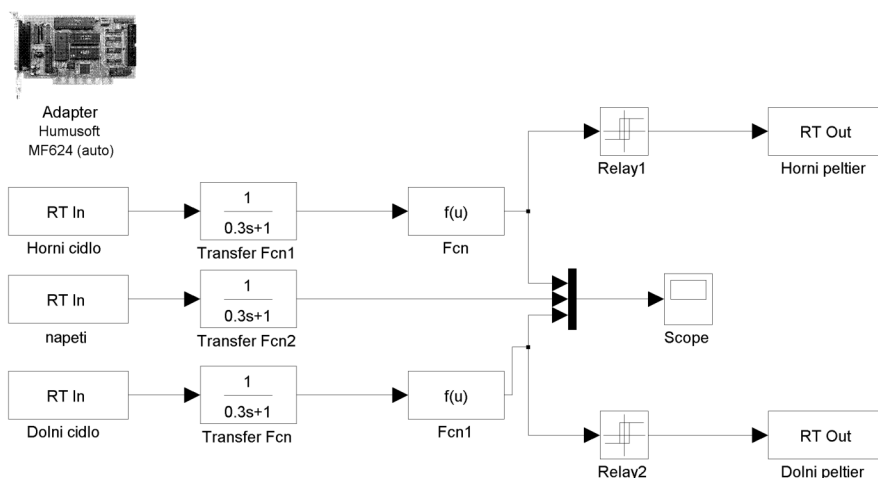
Adapter
Humusoft
MF624 (auto)

RT In
Horni cidlo

$\frac{1}{0.3s+1}$
Transfer Fcn1

f(u)
Fcn

Relay1

RT Out
Horni peltier

RT In
napeti

$\frac{1}{0.3s+1}$
Transfer Fcn2

Scope

RT In
Dolni cidlo

$\frac{1}{0.3s+1}$
Transfer Fcn

f(u)
Fcn1

Relay2

RT Out
Dolni peltier